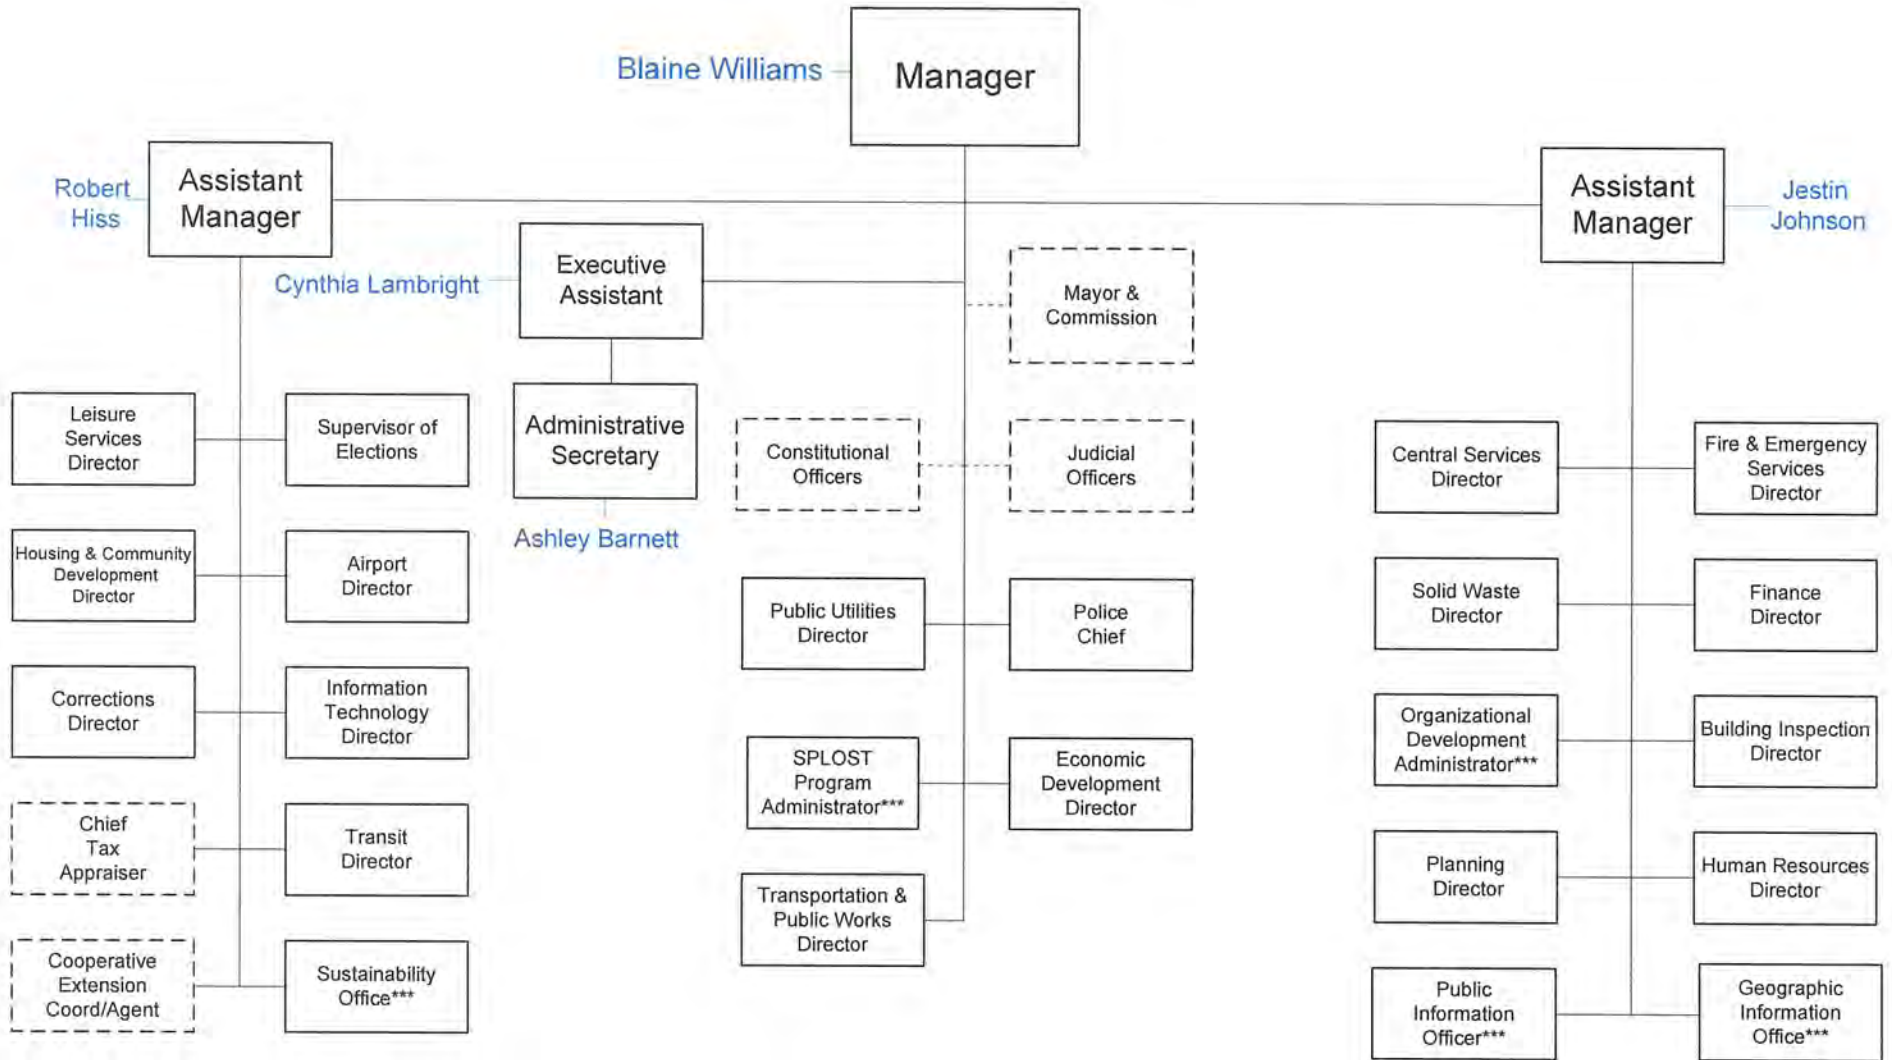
Blaine Williams
Manager

Robert Hiss
Assistant Manager

Assistant Manager
Jestin Johnson

Cynthia Lambright
Executive Assistant

Mayor & Commission

Administrative Secretary
Ashley Barnett

Leisure Services Director

Supervisor of Elections

Housing & Community Development Director

Airport Director

Corrections Director

Information Technology Director

Chief Tax Appraiser

Transit Director

Cooperative Extension Coord/Agent

Sustainability Office***

Constitutional Officers

Judicial Officers

Public Utilities Director

Police Chief

SPLOST Program Administrator***

Economic Development Director

Transportation & Public Works Director

Central Services Director

Fire & Emergency Services Director

Solid Waste Director

Finance Director

Organizational Development Administrator***

Building Inspection Director

Planning Director

Human Resources Director

Public Information Officer***

Geographic Information Office***